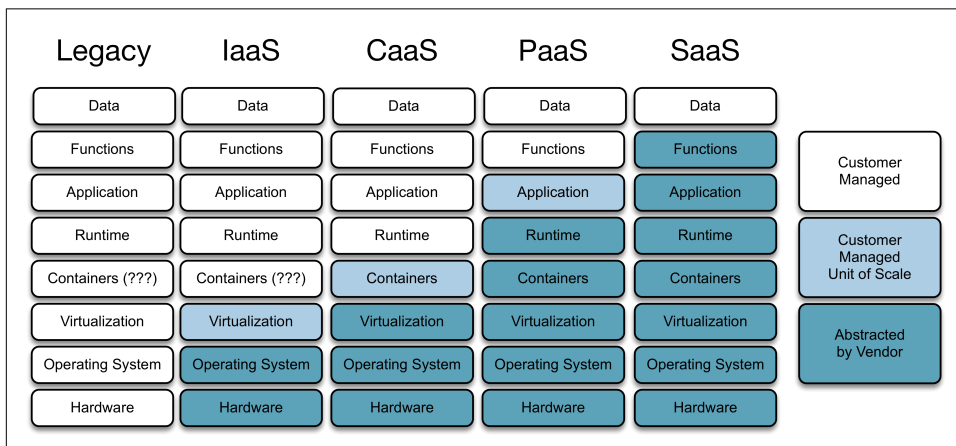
| Legacy | IaaS | CaaS | PaaS | SaaS |
|---|---|---|---|---|
| Data | Data | Data | Data | Data |
| Functions | Functions | Functions | Functions | Functions |
| Application | Application | Application | Application | Application |
| Runtime | Runtime | Runtime | Runtime | Runtime |
| Containers (???) | Containers (???) | Containers | Containers | Containers |
| Virtualization | Virtualization | Virtualization | Virtualization | Virtualization |
| Operating System | Operating System | Operating System | Operating System | Operating System |
| Hardware | Hardware | Hardware | Hardware | Hardware |

Customer Managed

Customer Managed Unit of Scale

Abstracted by Vendor